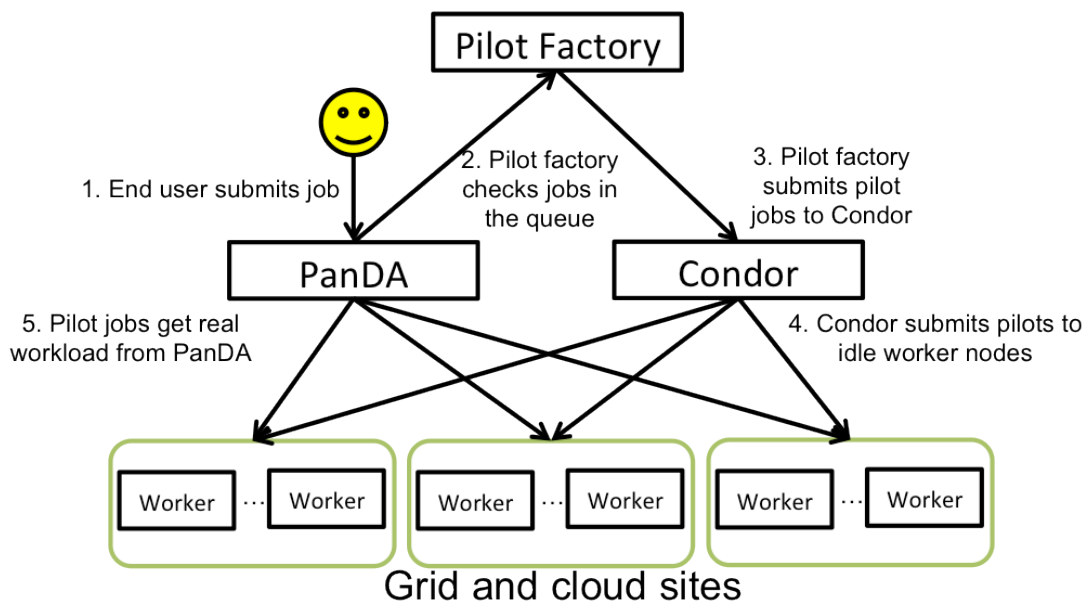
Pilot Factory

1. End user submits job

2. Pilot factory checks jobs in the queue

3. Pilot factory submits pilot jobs to Condor

PanDA

Condor

5. Pilot jobs get real workload from PanDA

4. Condor submits pilots to idle worker nodes

Worker ... Worker

Worker ... Worker

Worker ... Worker

Grid and cloud sites